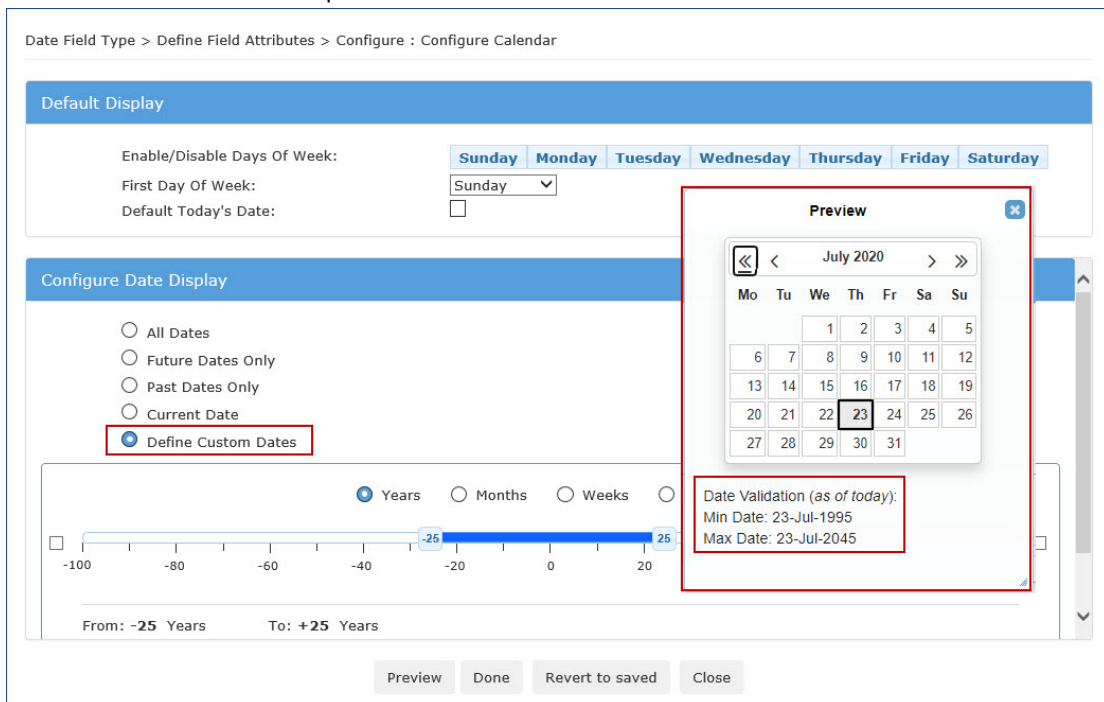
Date Field Type > Define Field Attributes > Configure : Configure Calendar

Default Display

Enable/Disable Days Of Week:

| Sunday | Monday | Tuesday | Wednesday | Thursday | Friday | Saturday |
|---|---|---|---|---|---|---|

First Day Of Week: Sunday

Default Today's Date:

Preview

« ‹ July 2020 › »

| Mo | Tu | We | Th | Fr | Sa | Su |
|---|---|---|---|---|---|---|
| | | 1 | 2 | 3 | 4 | 5 |
| 6 | 7 | 8 | 9 | 10 | 11 | 12 |
| 13 | 14 | 15 | 16 | 17 | 18 | 19 |
| 20 | 21 | 22 | 23 | 24 | 25 | 26 |
| 27 | 28 | 29 | 30 | 31 | | |

Date Validation (*as of today*):
Min Date: 23-Jul-1995
Max Date: 23-Jul-2045

Configure Date Display

All Dates
Future Dates Only
Past Dates Only
Current Date
Define Custom Dates

Years Months Weeks

-25 25

-100 -80 -60 -40 -20 0 20

From: -25 Years To: +25 Years

Preview Done Revert to saved Close